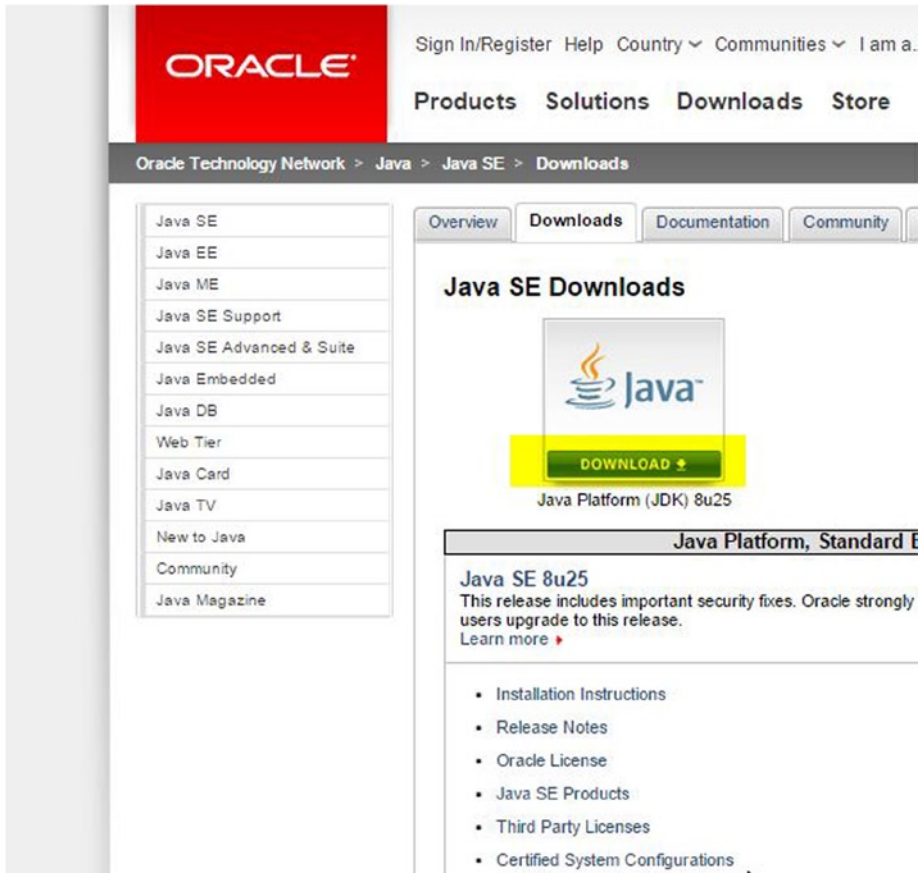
ORACLE

Sign In/Register Help Country Communities I am a.

Products Solutions Downloads Store

Oracle Technology Network > Java > Java SE > Downloads

Java SE
Java EE
Java ME
Java SE Support
Java SE Advanced & Suite
Java Embedded
Java DB
Web Tier
Java Card
Java TV
New to Java
Community
Java Magazine

Overview Downloads Documentation Community

Java SE Downloads

Java

DOWNLOAD

Java Platform (JDK) 8u25

Java Platform, Standard E

Java SE 8u25

This release includes important security fixes. Oracle strongly users upgrade to this release.

Learn more

- Installation Instructions
- Release Notes
- Oracle License
- Java SE Products
- Third Party Licenses
- Certified System Configurations